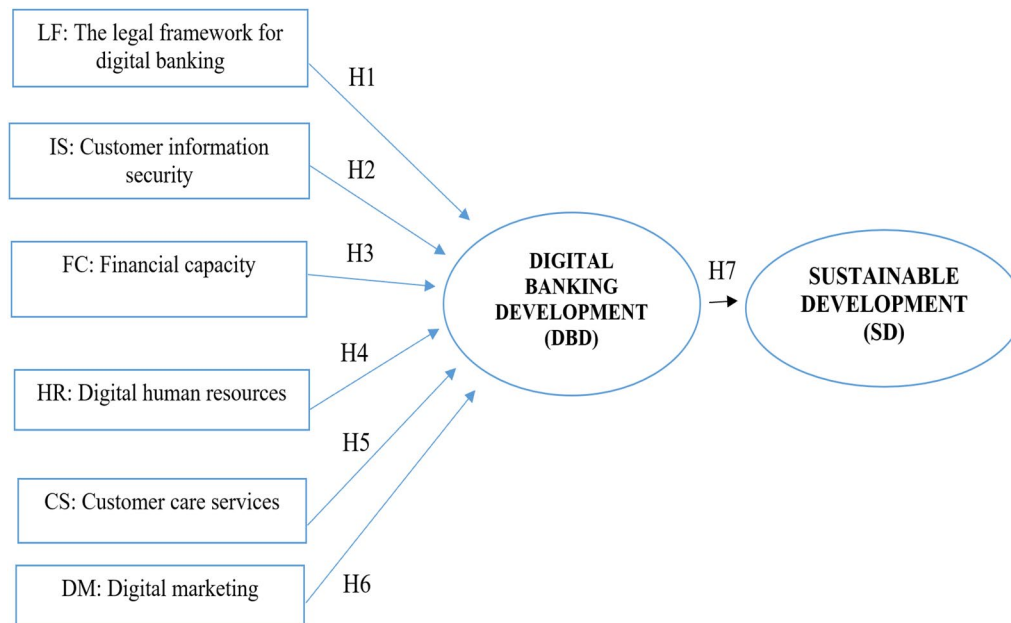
LF: The legal framework for digital banking

H1

IS: Customer information security

H2

FC: Financial capacity

H3

HR: Digital human resources

H4

CS: Customer care services

H5

DM: Digital marketing

H6

DIGITAL BANKING DEVELOPMENT (DBD)

H7

SUSTAINABLE DEVELOPMENT (SD)